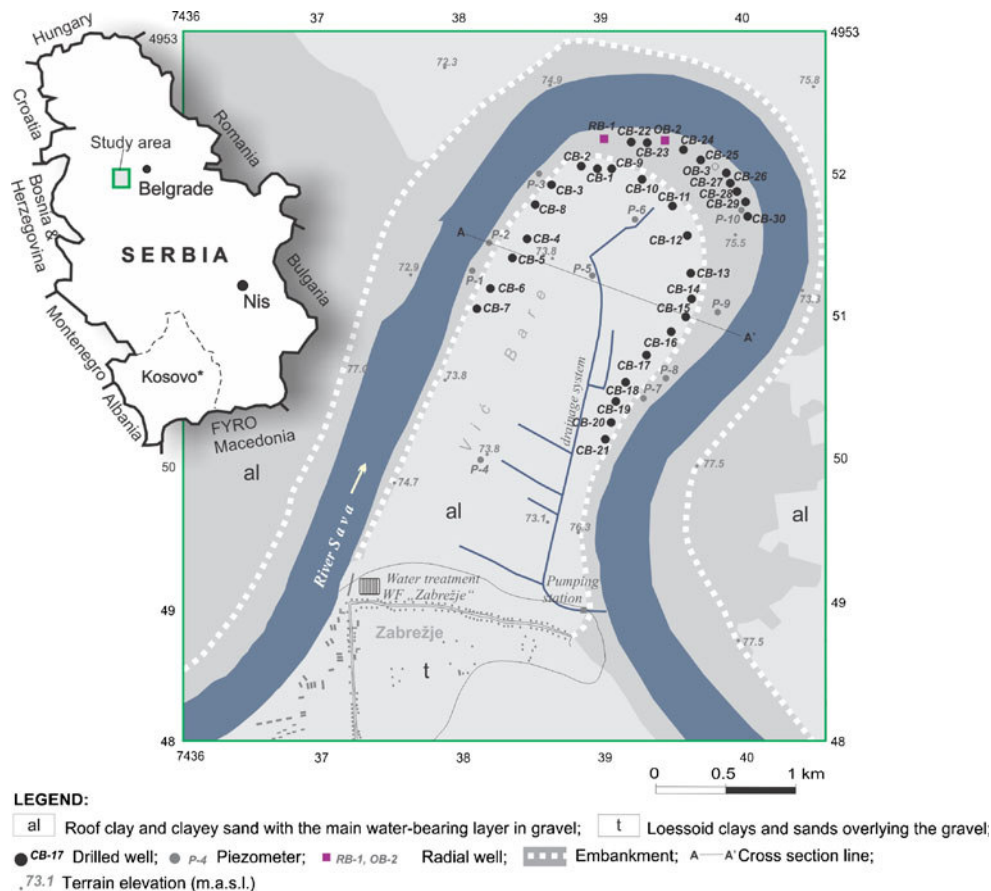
Hungary
Croatia
Romania
Study area
Belgrade
Bosnia & Herzegovina
SERBIA
Bulgaria
Nis
Montenegro
Kosovo*
Albania
FYRO Macedonia

7436 37 38 39 40
4953
72.3
74.9
75.8
RB-1 CB-22 OB-2 CB-24
CB-23
CB-25
CB-2
CB-9
OB-3
CB-1
CB-27
CB-26
P-3
CB-28
CB-3
CB-10
CB-29
CB-11
P-10
CB-30
CB-8
P-6
52
A
P-2
CB-4
CB-12
75.5
73.8
72.9
CB-5
P-5
CB-13
P-1
CB-6
CB-14
73.3
CB-15
P-9
CB-7
51
A'
CB-16
Vič Bare
drainage system
77.0
73.8
CB-17
P-8
CB-18
P-7
CB-19
CB-20
CB-21
50
50
73.8
P-4
77.5
al
74.7
al
al
73.1
76.3
River Sava
Pumping station
49
49
Water treatment WF „Zabrežje"
77.5
Zabrežje
t
48
48
7436 37 38 39 40
0 0.5 1 km

LEGEND:
al Roof clay and clayey sand with the main water-bearing layer in gravel; t Loessoid clays and sands overlying the gravel;
CB-17 Drilled well; P-4 Piezometer; RB-1, OB-2 Radial well; Embankment; A—A' Cross section line;
73.1 Terrain elevation (m.a.s.l.)